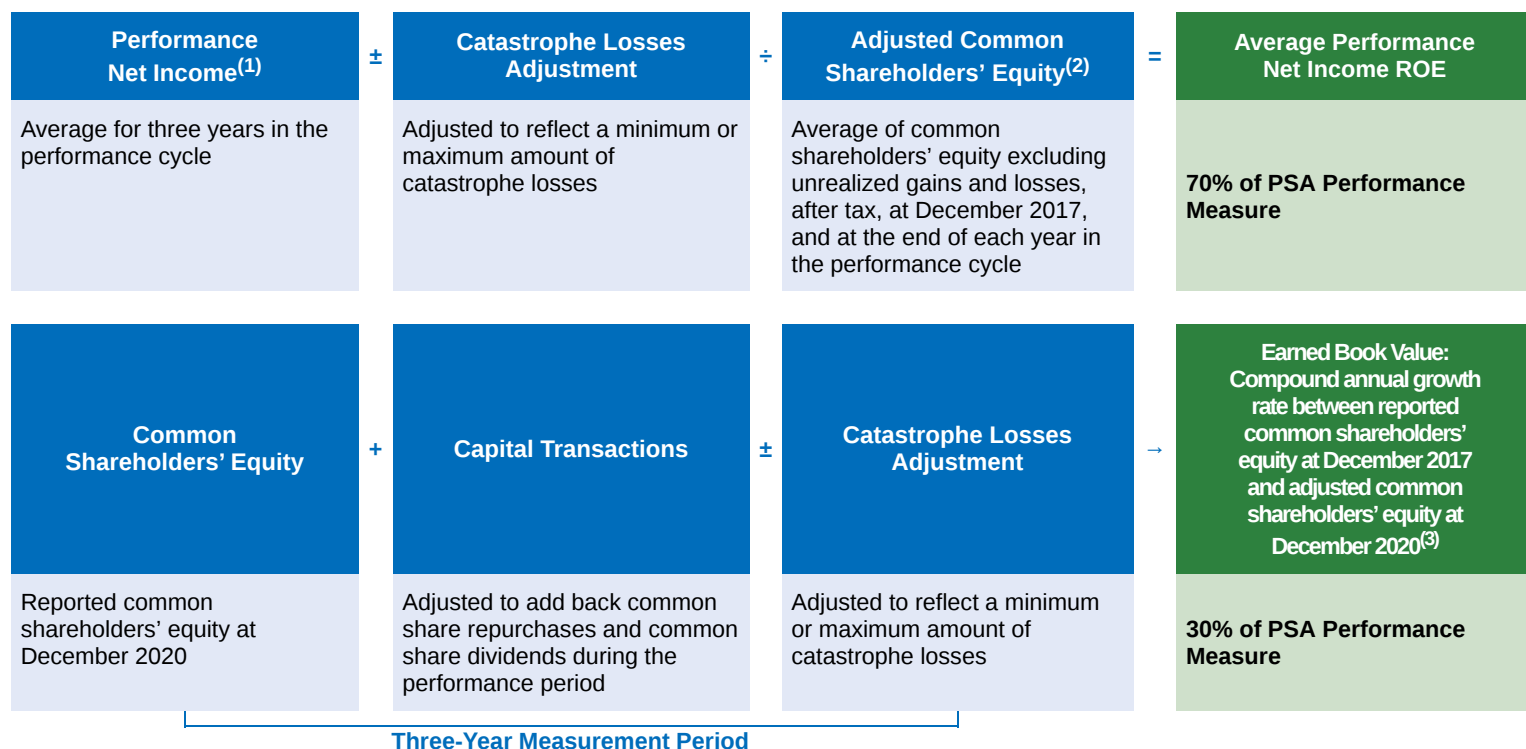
Performance Net Income$^{(1)}$

±

Catastrophe Losses Adjustment

÷

Adjusted Common Shareholders' Equity$^{(2)}$

=

Average Performance Net Income ROE

Average for three years in the performance cycle

Adjusted to reflect a minimum or maximum amount of catastrophe losses

Average of common shareholders' equity excluding unrealized gains and losses, after tax, at December 2017, and at the end of each year in the performance cycle

70% of PSA Performance Measure

Common Shareholders' Equity

+

Capital Transactions

±

Catastrophe Losses Adjustment

→

Earned Book Value: Compound annual growth rate between reported common shareholders' equity at December 2017 and adjusted common shareholders' equity at December 2020$^{(3)}$

Reported common shareholders' equity at December 2020

Adjusted to add back common share repurchases and common share dividends during the performance period

Adjusted to reflect a minimum or maximum amount of catastrophe losses

30% of PSA Performance Measure

Three-Year Measurement Period